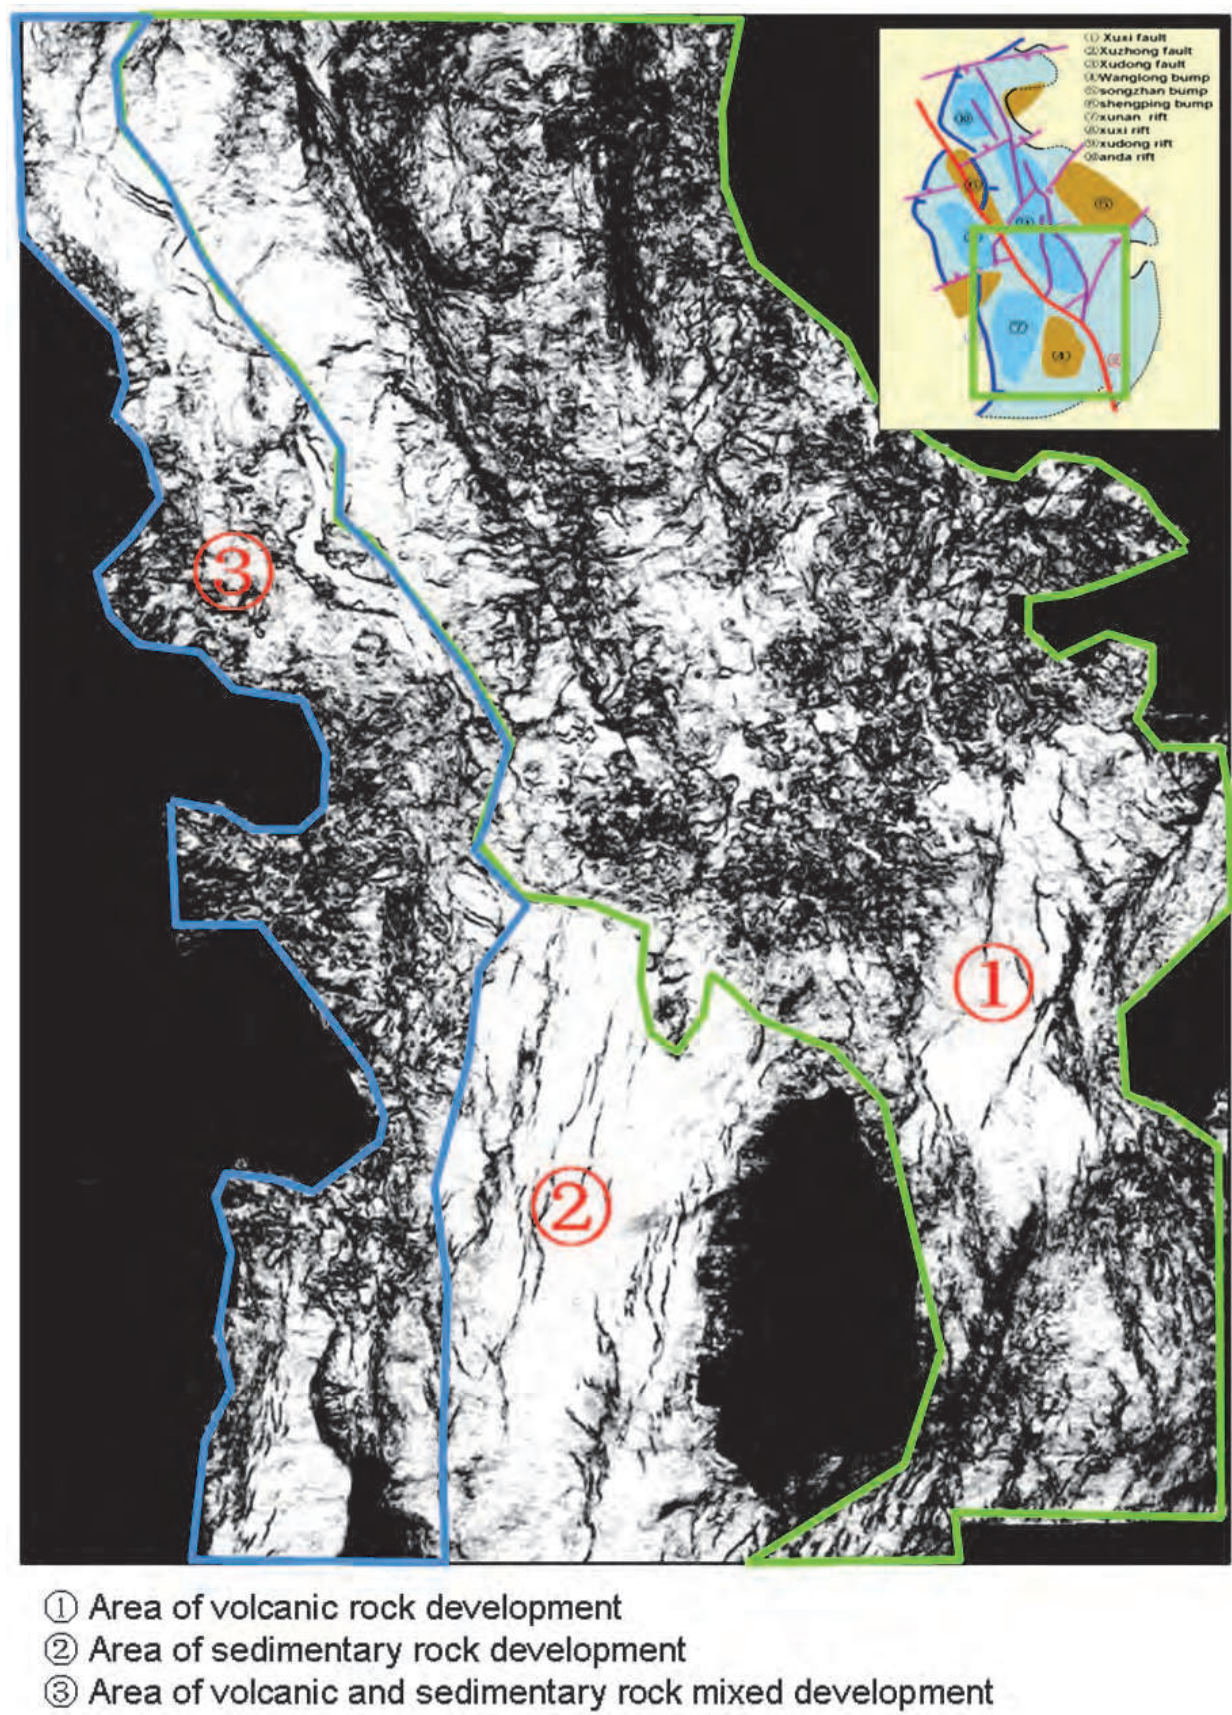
① Xuxi fault
② Xuzhong fault
③ Xudong fault
④ Wanglong bump
⑤ songzhan bump
⑥ shengping bump
⑦ xunan rift
⑧ xuxi rift
⑨ xudong rift
⑩ anda rift

⑩
⑧
⑥
⑨
⑤
⑦
④
③

③
①
②

① Area of volcanic rock development
② Area of sedimentary rock development
③ Area of volcanic and sedimentary rock mixed development